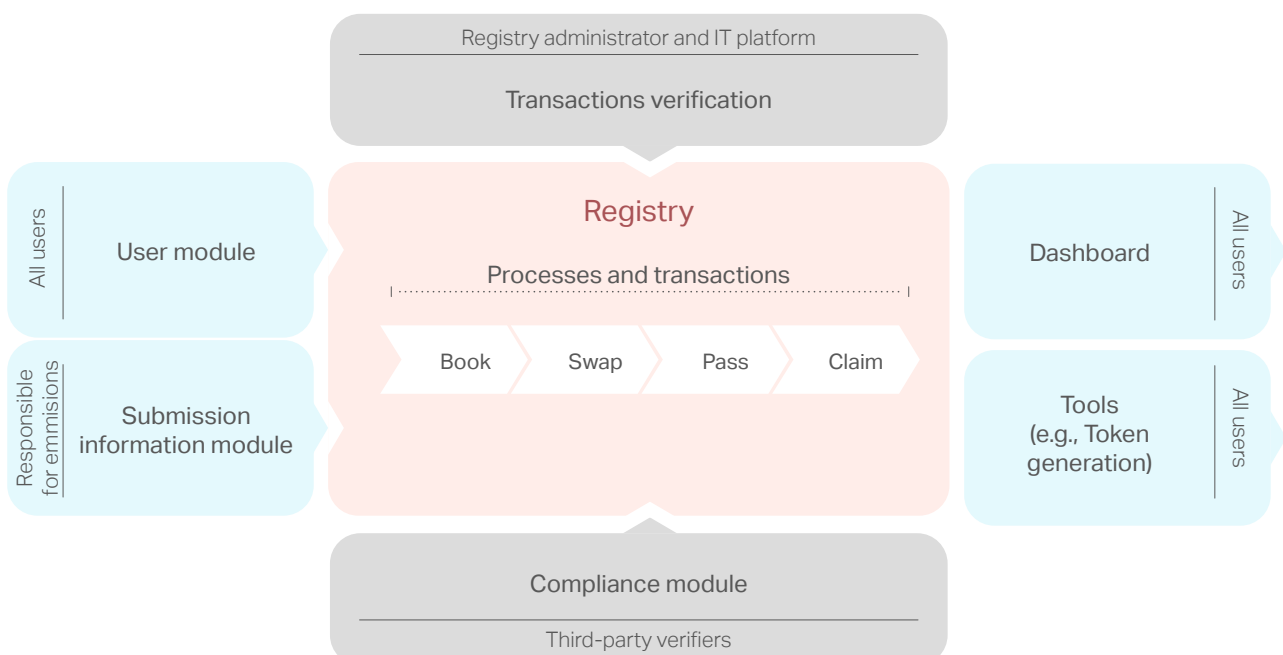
Registry administrator and IT platform

Transactions verification

All users

User module

Responsible for emmisions

Submission information module

Registry

Processes and transactions

Book

Swap

Pass

Claim

Dashboard

All users

Tools (e.g., Token generation)

All users

Compliance module

Third-party verifiers